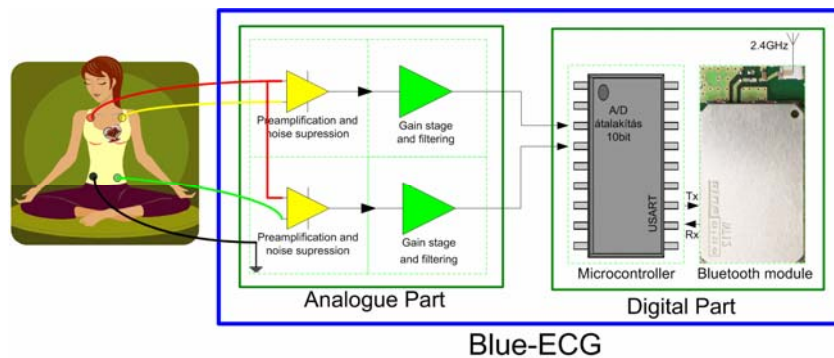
2.4GHz

Preamplification and noise supression

Gain stage and filtering

Preamplification and noise supression

Gain stage and filtering

A/D átalakítás 10bit

USART

Tx

Rx

Microcontroller

Bluetooth module

Analogue Part

Digital Part

Blue-ECG